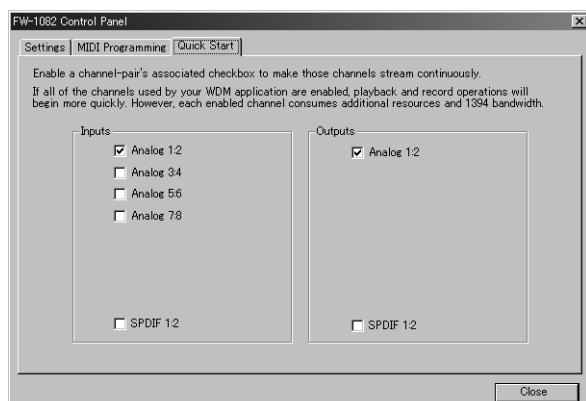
FW-1082 Control Panel

Settings | MIDI Programming | Quick Start

Enable a channel-pair's associated checkbox to make those channels stream continuously.

If all of the channels used by your WDM application are enabled, playback and record operations will begin more quickly. However, each enabled channel consumes additional resources and 1394 bandwidth.

Inputs

Analog 1:2

Analog 3:4

Analog 5:6

Analog 7:8

SPDIF 1:2

Outputs

Analog 1:2

SPDIF 1:2

Close